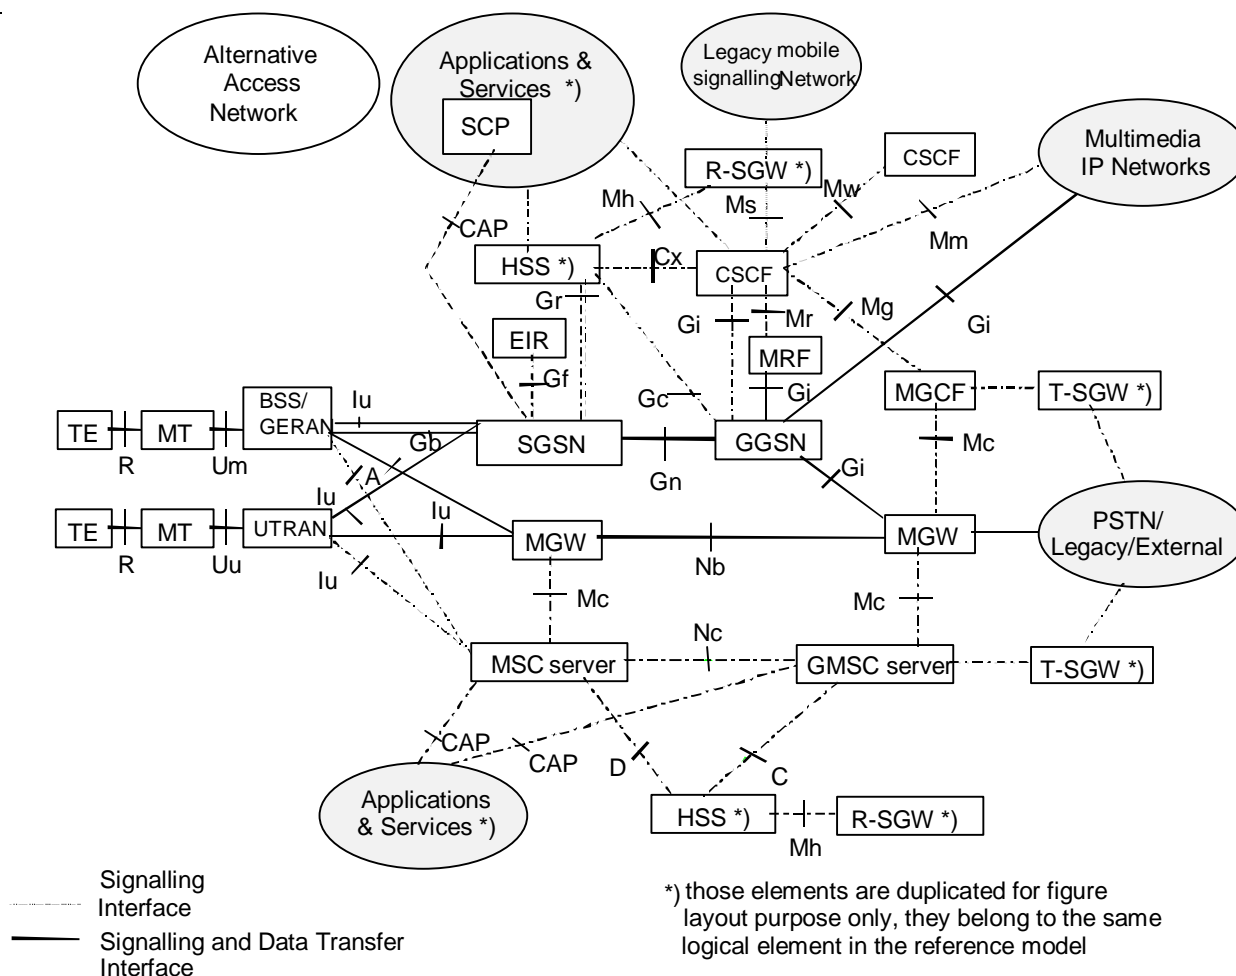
Alternative Access Network

Applications & Services *)

SCP

Legacy mobile signalling Network

Multimedia IP Networks

R-SGW *)

CSCF

Mh

Ms

Mw

CAP

Mm

HSS *)

Cx

CSCF

Gr

Gi

Mr

Mg

Gi

EIR

MRF

Gf

Gi

MGCF

T-SGW *)

BSS/ GERAN

Iu

Gc

TE

MT

SGSN

GGSN

Mc

R

Um

Gb

A

Gn

Gi

Iu

Iu

TE

MT

UTRAN

MGW

MGW

PSTN/ Legacy/External

R

Uu

Nb

Iu

Mc

Mc

Nc

MSC server

GMSC server

T-SGW *)

CAP

CAP

D

C

Applications & Services *)

HSS *)

R-SGW *)

Mh

Signalling Interface

Signalling and Data Transfer Interface

*) those elements are duplicated for figure layout purpose only, they belong to the same logical element in the reference model